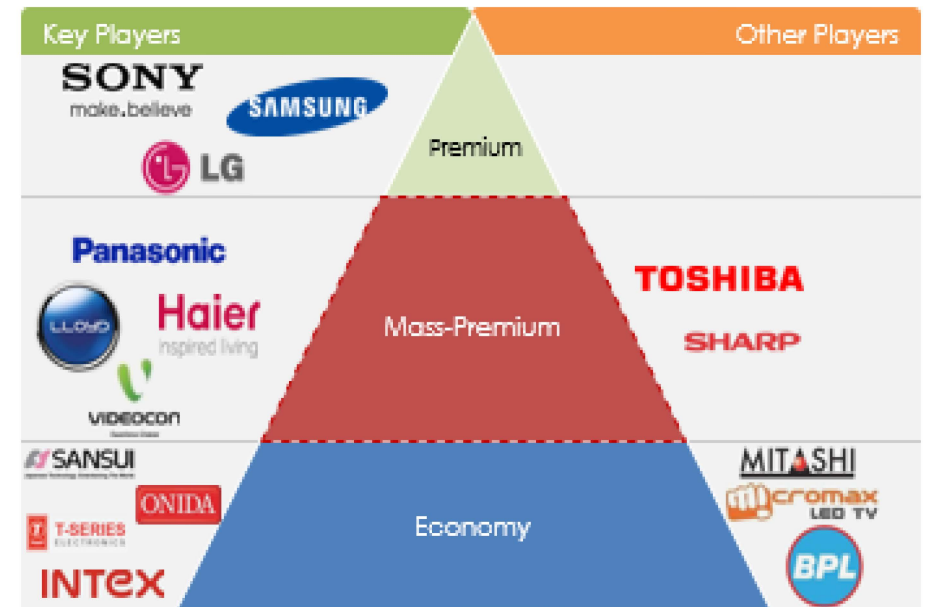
Key Players

Other Players

SONY
make.believe

SAMSUNG

LG

Premium

Panasonic

LLOYD

Haier
inspired living

VIDEOCON

Mass-Premium

TOSHIBA

SHARP

SANSUI

ONIDA

T-SERIES
ELECTRONICS

INTEX

Economy

MITASHI

micromax
LED TV

BPL